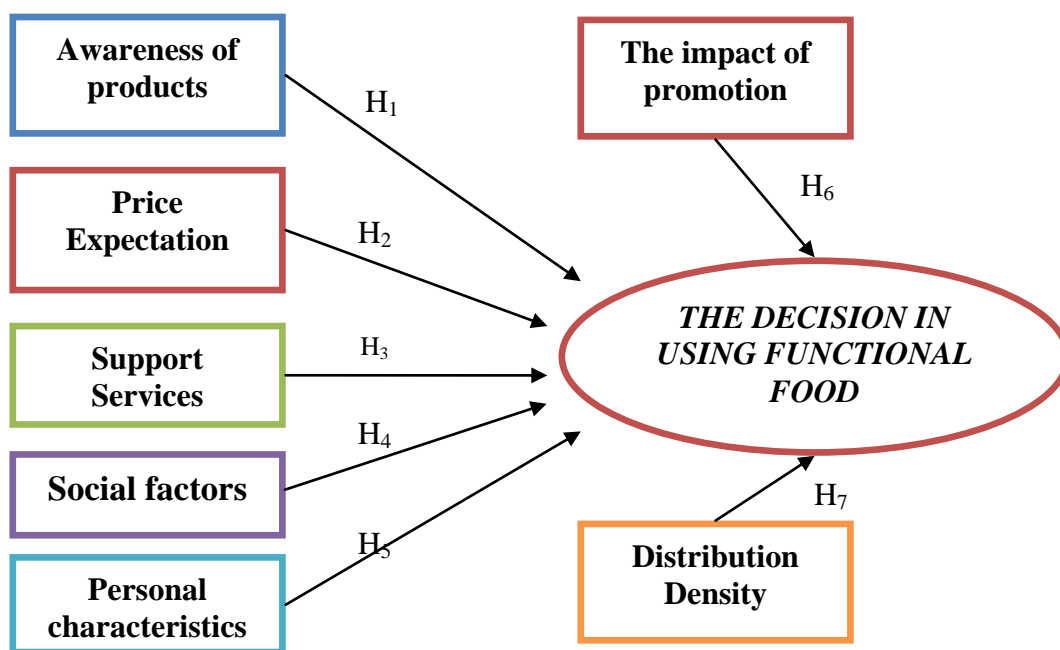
Awareness of products

$H_1$

Price Expectation

$H_2$

Support Services

$H_3$

Social factors

$H_4$

Personal characteristics

$H_5$

The impact of promotion

$H_6$

*THE DECISION IN USING FUNCTIONAL FOOD*

$H_7$

Distribution Density